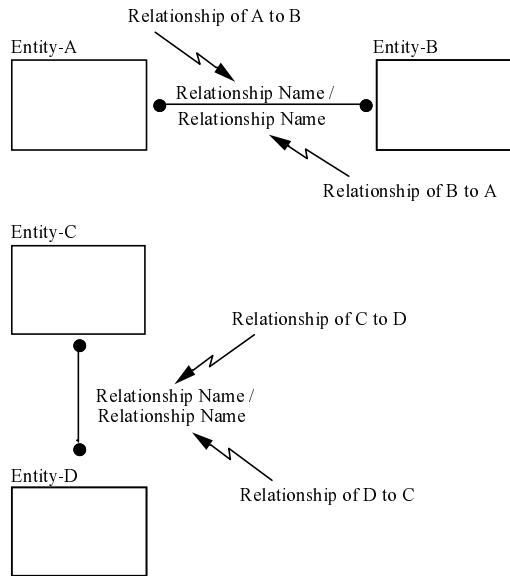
Relationship of A to B

Entity-A

Entity-B

Relationship Name /
Relationship Name

Relationship of B to A

Entity-C

Relationship of C to D

Relationship Name /
Relationship Name

Entity-D

Relationship of D to C